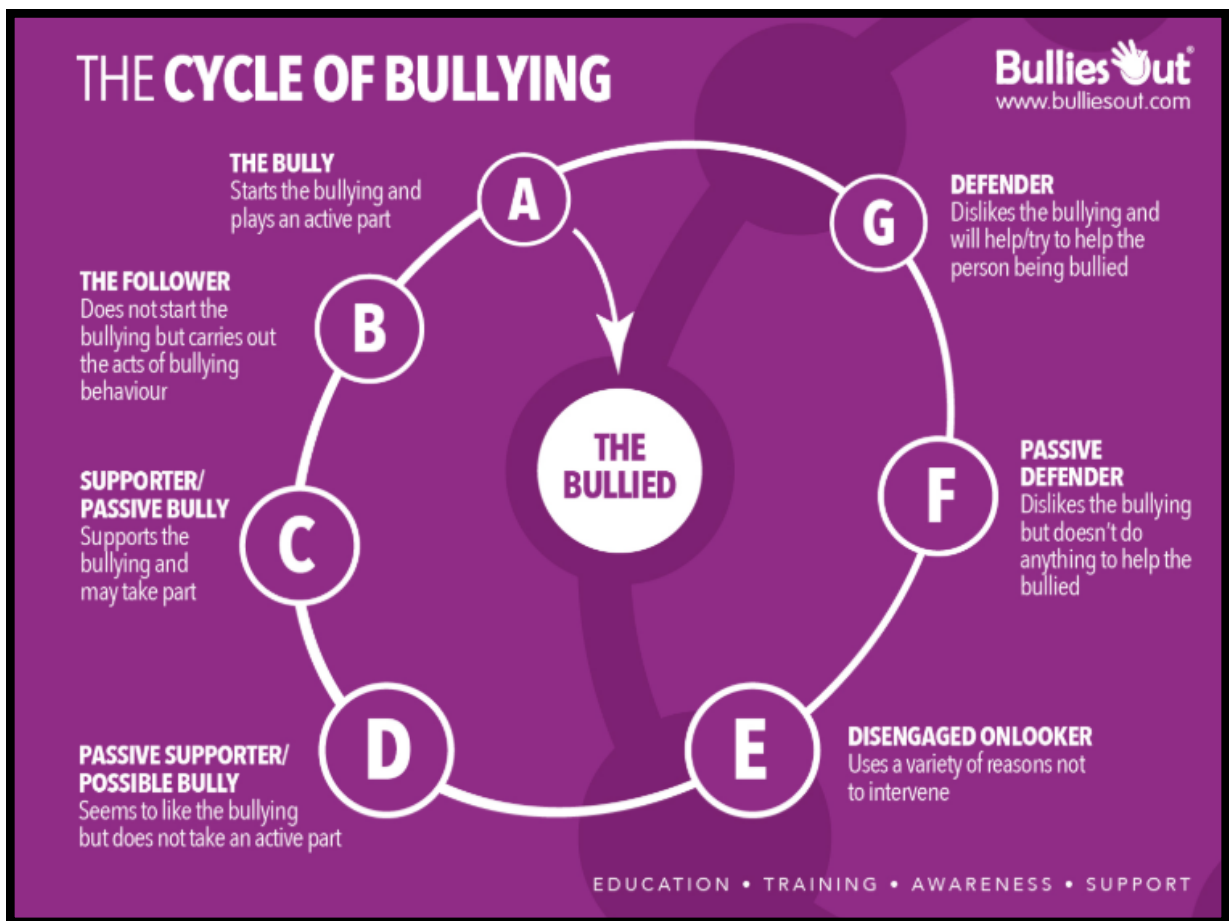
THE CYCLE OF BULLYING

BulliesOut®
www.bulliesout.com

THE BULLY
Starts the bullying and plays an active part

A

THE FOLLOWER
Does not start the bullying but carries out the acts of bullying behaviour

B

SUPPORTER/ PASSIVE BULLY
Supports the bullying and may take part

C

PASSIVE SUPPORTER/ POSSIBLE BULLY
Seems to like the bullying but does not take an active part

D

THE BULLIED

E

DISENGAGED ONLOOKER
Uses a variety of reasons not to intervene

F

PASSIVE DEFENDER
Dislikes the bullying but doesn't do anything to help the bullied

G

DEFENDER
Dislikes the bullying and will help/try to help the person being bullied

EDUCATION • TRAINING • AWARENESS • SUPPORT